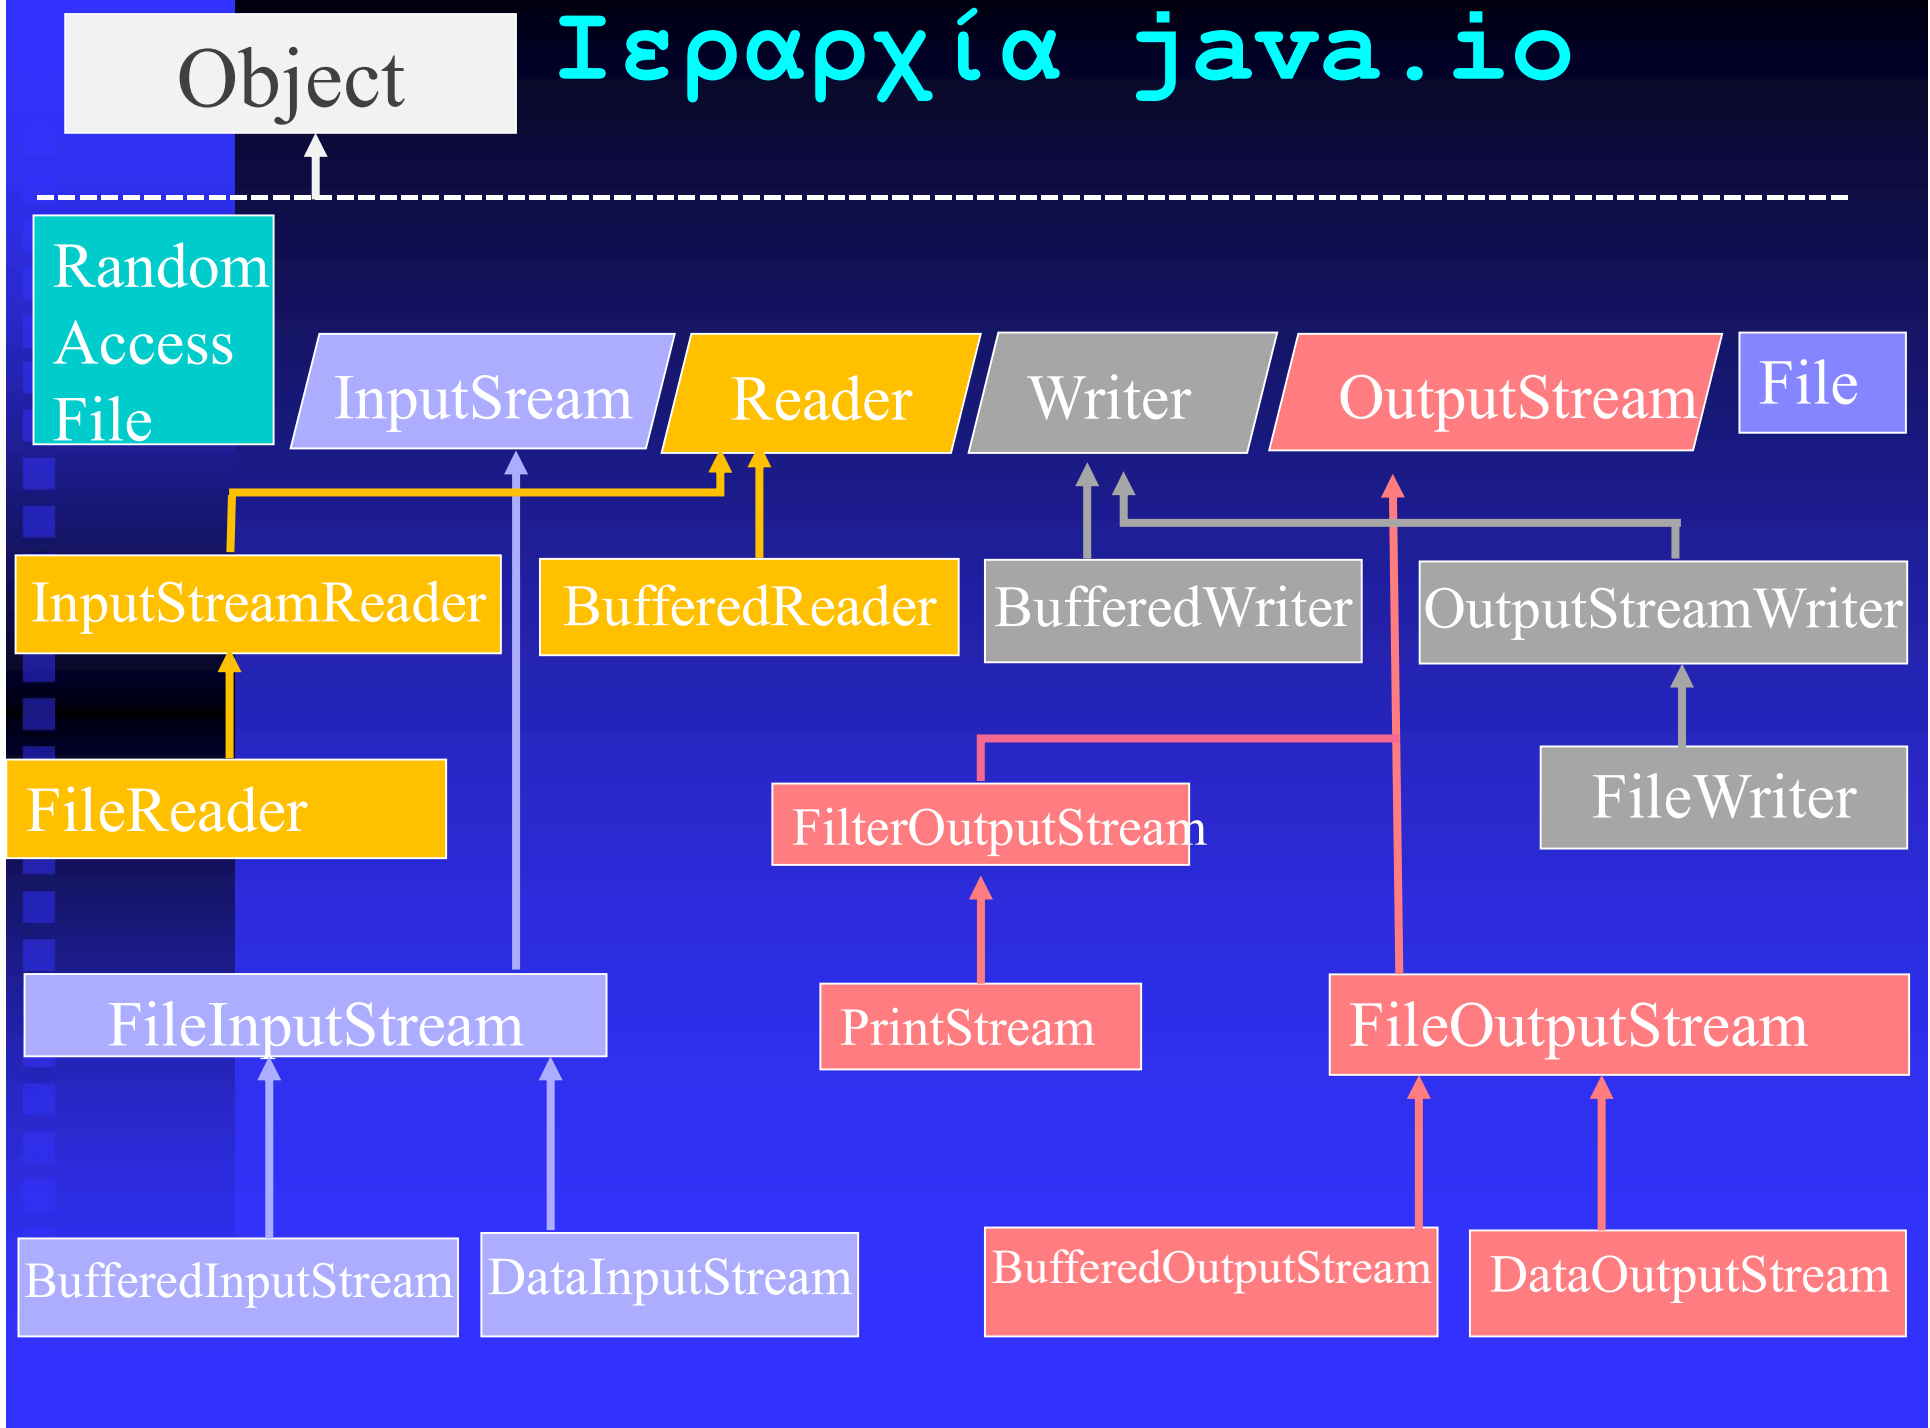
Object

Ιεραρχία java.io

Random Access File

InputSream

Reader

Writer

OutputStream

File

InputStreamReader

BufferedReader

BufferedWriter

OutputStreamWriter

FileReader

FilterOutputStream

FileWriter

FileInputStream

PrintStream

FileOutputStream

BufferedInputStream

DataInputStream

BufferedOutputStream

DataOutputStream